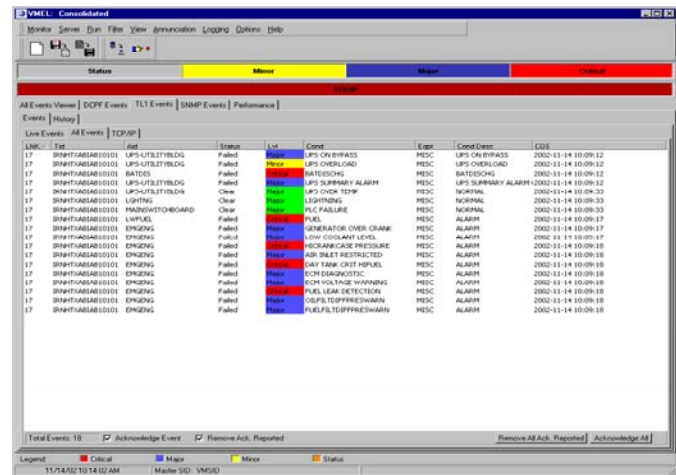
VMEL: Consolidated

Monitor Server Run Filter View Annunciation Logging Options Help

| Status | Minor | Major | Critical |
|---|---|---|---|

TCP/IP

All Events Viewer | DCPF Events | TL1 Events | SNMP Events | Performance

Events | History

Live Events | All Events | TCP/IP

| LNK | Tid | Aid | Status | Lvl | Cond | Eqpt | Cond Desc | COS |
|---|---|---|---|---|---|---|---|---|
| 17 | IRNHTXABIAB10101 | UPS-UTILITYBLDG | Failed | Major | UPS ON BYPASS | MISC | UPS ON BYPASS | 2002-11-14 10:09:12 |
| 17 | IRNHTXABIAB10101 | UPS-UTILITYBLDG | Failed | Minor | UPS OVERLOAD | MISC | UPS OVERLOAD | 2002-11-14 10:09:12 |
| 17 | IRNHTXABIAB10101 | BATDES | Failed | Critical | BATDESCHG | MISC | BATDESCHG | 2002-11-14 10:09:12 |
| 17 | IRNHTXABIAB10101 | UPS-UTILITYBLDG | Failed | Major | UPS SUMMARY ALARM | MISC | UPS SUMMARY ALARM | 2002-11-14 10:09:12 |
| 17 | IRNHTXABIAB10101 | UPS-UTILITYBLDG | Clear | Major | UPS OVER TEMP | MISC | NORMAL | 2002-11-14 10:09:33 |
| 17 | IRNHTXABIAB10101 | LIGHTNING | Clear | Major | LIGHTNING | MISC | NORMAL | 2002-11-14 10:09:33 |
| 17 | IRNHTXABIAB10101 | MAINSWITCHBOARD | Clear | Major | PLC FAILURE | MISC | NORMAL | 2002-11-14 10:09:33 |
| 17 | IRNHTXABIAB10101 | LWFUEL | Failed | Critical | FUEL | MISC | ALARM | 2002-11-14 10:09:17 |
| 17 | IRNHTXABIAB10101 | EMGENG | Failed | Major | GENERATOR OVER CRANK | MISC | ALARM | 2002-11-14 10:09:17 |
| 17 | IRNHTXABIAB10101 | EMGENG | Failed | Major | LOW COOLANT LEVEL | MISC | ALARM | 2002-11-14 10:09:17 |
| 17 | IRNHTXABIAB10101 | EMGENG | Failed | Critical | HICRANKCASE PRESSURE | MISC | ALARM | 2002-11-14 10:09:18 |
| 17 | IRNHTXABIAB10101 | EMGENG | Failed | Major | AIR INLET RESTRICTED | MISC | ALARM | 2002-11-14 10:09:18 |
| 17 | IRNHTXABIAB10101 | EMGENG | Failed | Critical | DAY TANK CRIT HIFUEL | MISC | ALARM | 2002-11-14 10:09:18 |
| 17 | IRNHTXABIAB10101 | EMGENG | Failed | Major | ECM DIAGNOSTIC | MISC | ALARM | 2002-11-14 10:09:18 |
| 17 | IRNHTXABIAB10101 | EMGENG | Failed | Major | ECM VOLTAGE WARNING | MISC | ALARM | 2002-11-14 10:09:18 |
| 17 | IRNHTXABIAB10101 | EMGENG | Failed | Critical | FUEL LEAK DETECTION | MISC | ALARM | 2002-11-14 10:09:18 |
| 17 | IRNHTXABIAB10101 | EMGENG | Failed | Major | OILFILTDIFFPRESWARN | MISC | ALARM | 2002-11-14 10:09:18 |
| 17 | IRNHTXABIAB10101 | EMGENG | Failed | Major | FUELFILTDIFFPRESWARN | MISC | ALARM | 2002-11-14 10:09:18 |

Total Events: 18 | Acknowledge Event | Remove Ack. Reported | Remove All Ack. Reported | Acknowledge All

Legend: Critical | Major | Minor | Status

11/14/02 10:14:02 AM | Master SID: VMSID